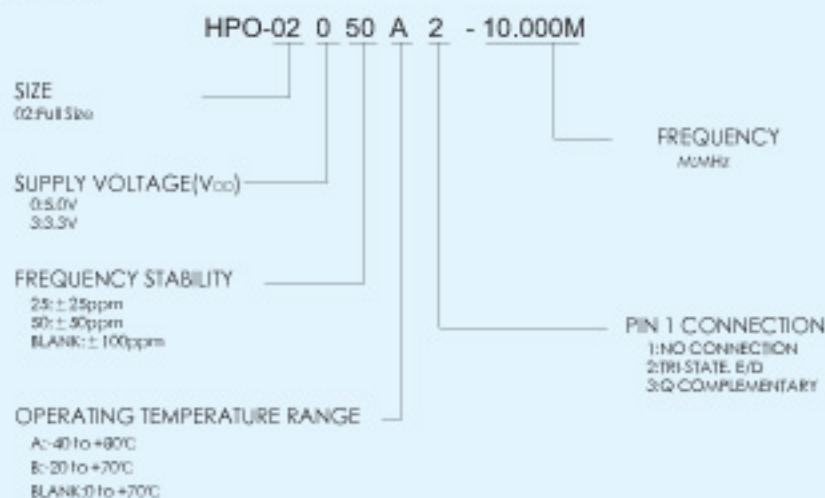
HPO-02 0 50 A 2 - 10.000M

SIZE
02:Full Size

SUPPLY VOLTAGE(V$_{CC}$)
0:5.0V
3:3.3V

FREQUENCY STABILITY
25:± 25ppm
50:± 50ppm
BLANK:± 100ppm

OPERATING TEMPERATURE RANGE
A:-40 to +80℃
B:-20 to +70℃
BLANK:0 to +70℃

FREQUENCY
M:MHz

PIN 1 CONNECTION
1:NO CONNECTION
2:TRI-STATE. E/D
3:Q-COMPLEMENTARY